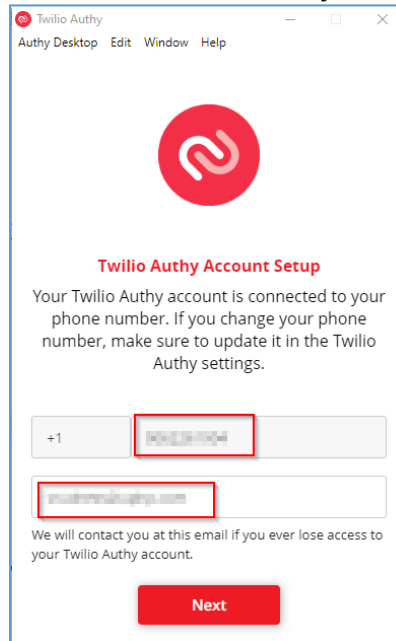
Twilio Authy

Authy Desktop Edit Window Help

Twilio Authy Account Setup

Your Twilio Authy account is connected to your phone number. If you change your phone number, make sure to update it in the Twilio Authy settings.

+1 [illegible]

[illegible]

We will contact you at this email if you ever lose access to your Twilio Authy account.

Next